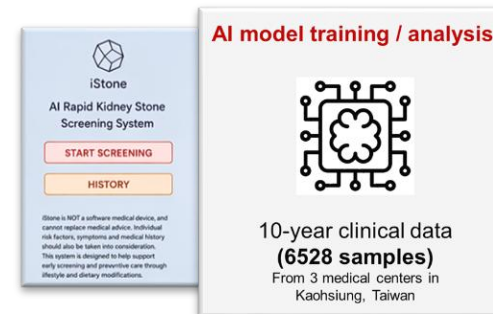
iStone

AI Rapid Kidney Stone Screening System

START SCREENING

HISTORY

iStone is NOT a software medical device, and cannot replace medical advice. Individual risk factors, symptoms and medical history should also be taken into consideration. This system is designed to help support early screening and preventive care through lifestyle and dietary modifications.

AI model training / analysis

10-year clinical data

(6528 samples)

From 3 medical centers in Kaohsiung, Taiwan